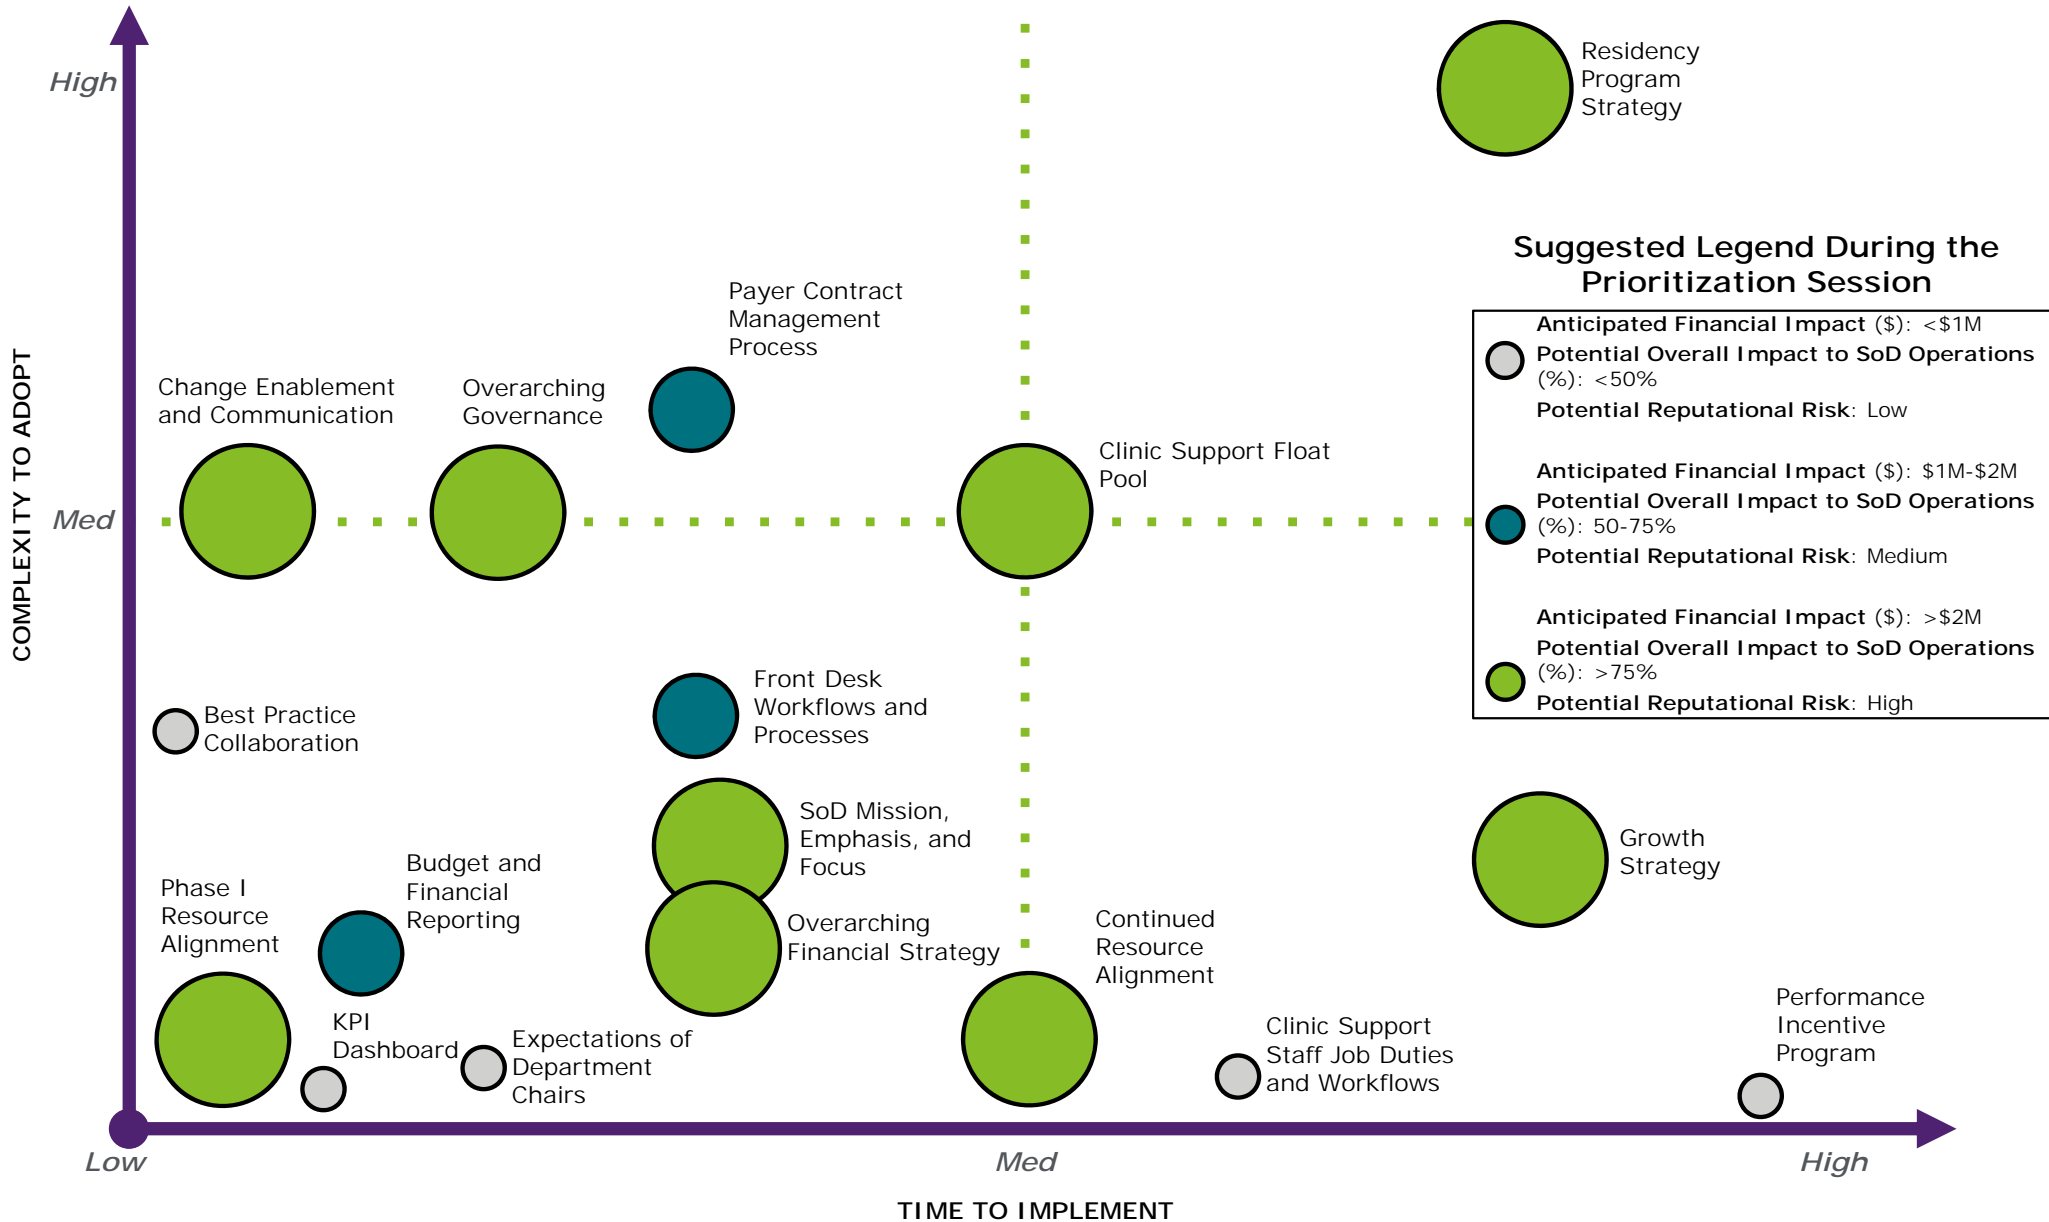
High

COMPLEXITY TO ADOPT

Med

Residency Program Strategy

Suggested Legend During the Prioritization Session

**Anticipated Financial Impact** ($): <$1M
**Potential Overall Impact to SoD Operations** (%): <50%
**Potential Reputational Risk**: Low

**Anticipated Financial Impact** ($): $1M-$2M
**Potential Overall Impact to SoD Operations** (%): 50-75%
**Potential Reputational Risk**: Medium

**Anticipated Financial Impact** ($): >$2M
**Potential Overall Impact to SoD Operations** (%): >75%
**Potential Reputational Risk**: High

Payer Contract Management Process

Change Enablement and Communication

Overarching Governance

Clinic Support Float Pool

Front Desk Workflows and Processes

Best Practice Collaboration

SoD Mission, Emphasis, and Focus

Growth Strategy

Budget and Financial Reporting

Phase I Resource Alignment

Overarching Financial Strategy

Continued Resource Alignment

KPI Dashboard

Expectations of Department Chairs

Clinic Support Staff Job Duties and Workflows

Performance Incentive Program

Low

Med

High

TIME TO IMPLEMENT